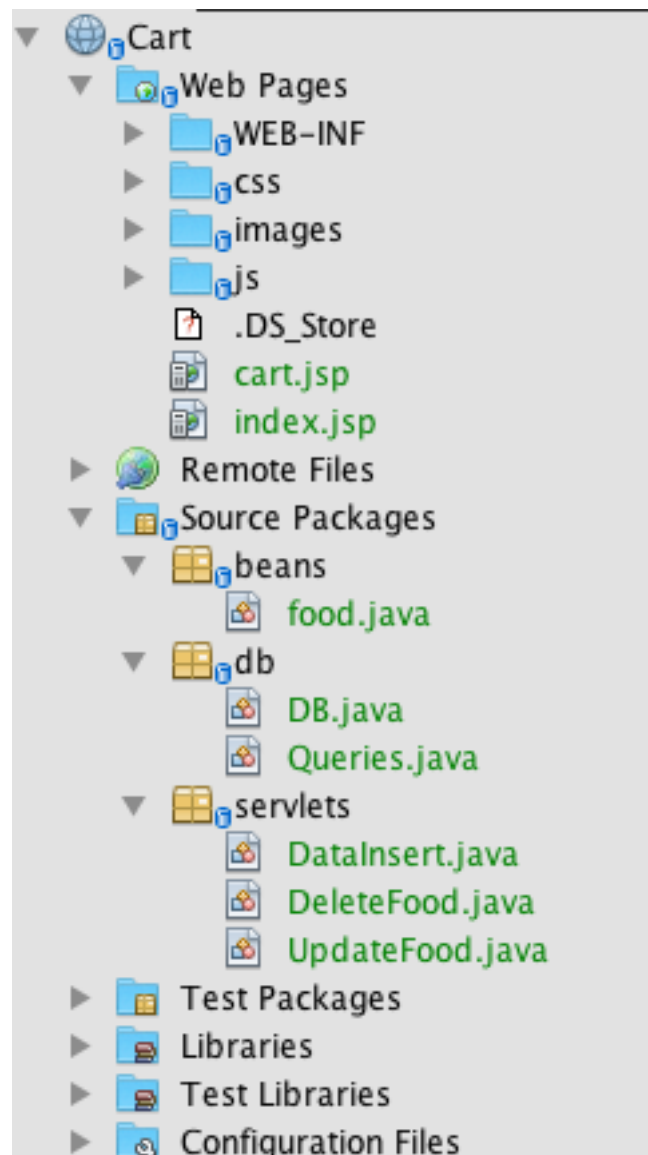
Cart
Web Pages
WEB-INF
css
images
js
.DS_Store
cart.jsp
index.jsp
Remote Files
Source Packages
beans
food.java
db
DB.java
Queries.java
servlets
DataInsert.java
DeleteFood.java
UpdateFood.java
Test Packages
Libraries
Test Libraries
Configuration Files